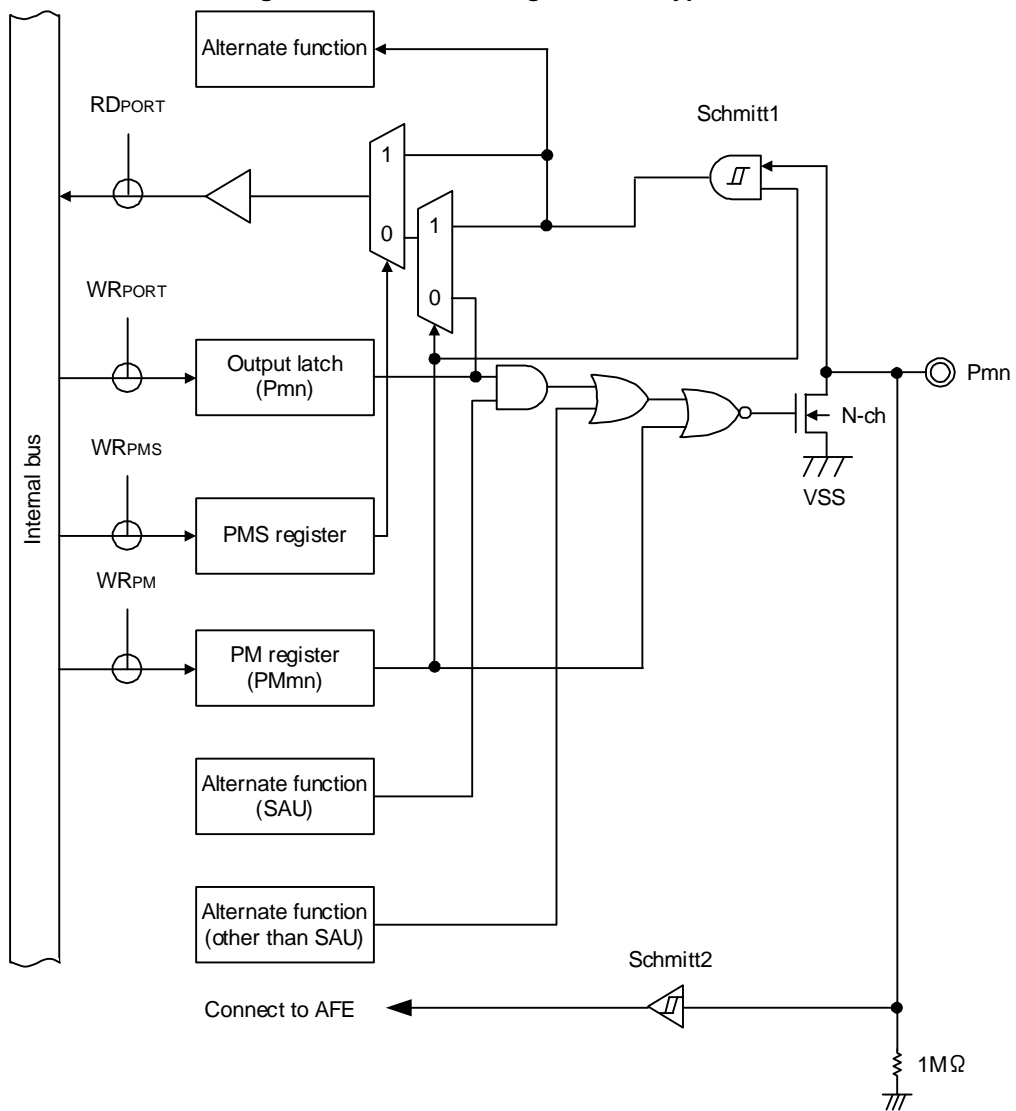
Alternate function

RDPORT

Schmitt1

1

0

1

0

WRPORT

Output latch
(Pmn)

Pmn

N-ch

WRPMS

Internal bus

VSS

PMS register

WRPM

PM register
(PMmn)

Alternate function
(SAU)

Alternate function
(other than SAU)

Schmitt2

Connect to AFE

1MΩ